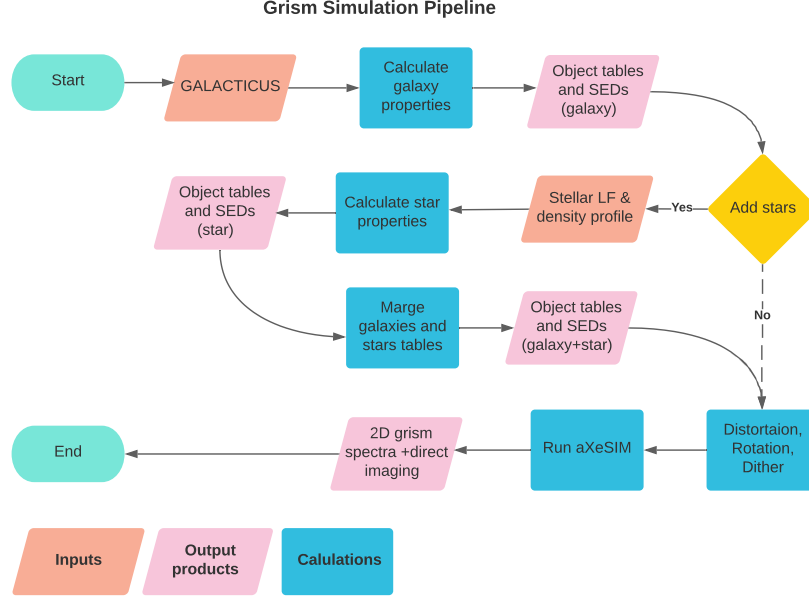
Grism Simulation Pipeline

Start

GALACTICUS

Calculate galaxy properties

Object tables and SEDs (galaxy)

Add stars

Yes

Stellar LF & density profile

Calculate star properties

Object tables and SEDs (star)

Marge galaxies and stars tables

Object tables and SEDs (galaxy+star)

No

Distortaion, Rotation, Dither

Run aXeSIM

2D grism spectra +direct imaging

End

Inputs

Output products

Calulations